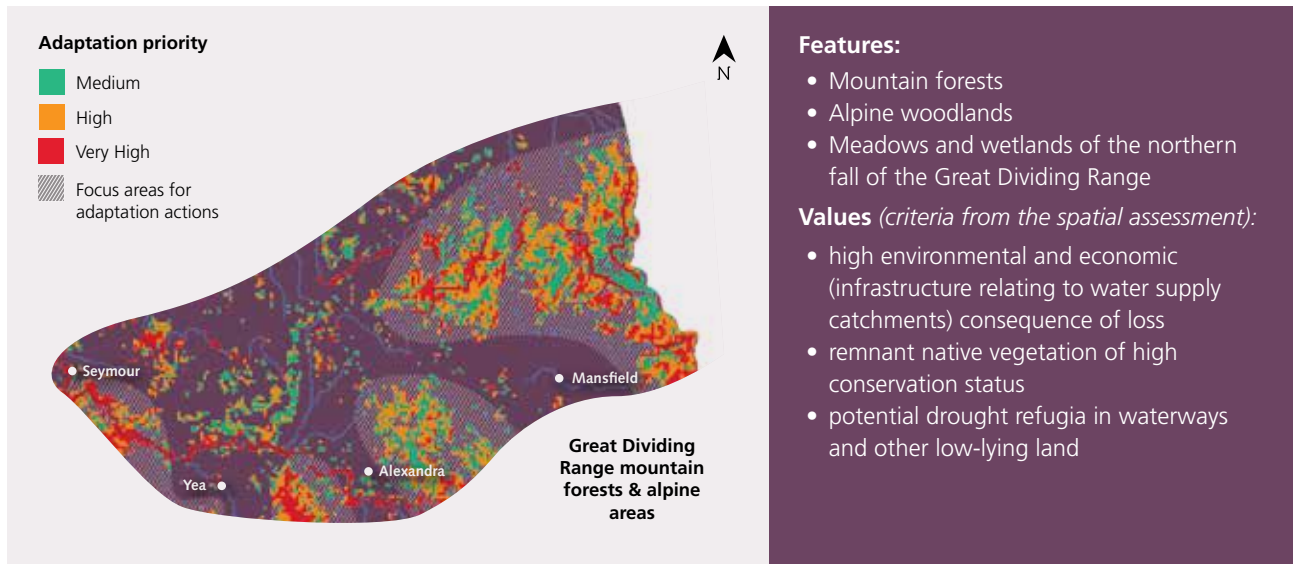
Adaptation priority

Medium

High

Very High

Focus areas for adaptation actions

N

Seymour

Mansfield

Alexandra

Yea

Great Dividing Range mountain forests & alpine areas

Features:

- Mountain forests
- Alpine woodlands
- Meadows and wetlands of the northern fall of the Great Dividing Range

Values *(criteria from the spatial assessment):*

- high environmental and economic (infrastructure relating to water supply catchments) consequence of loss
- remnant native vegetation of high conservation status
- potential drought refugia in waterways and other low-lying land